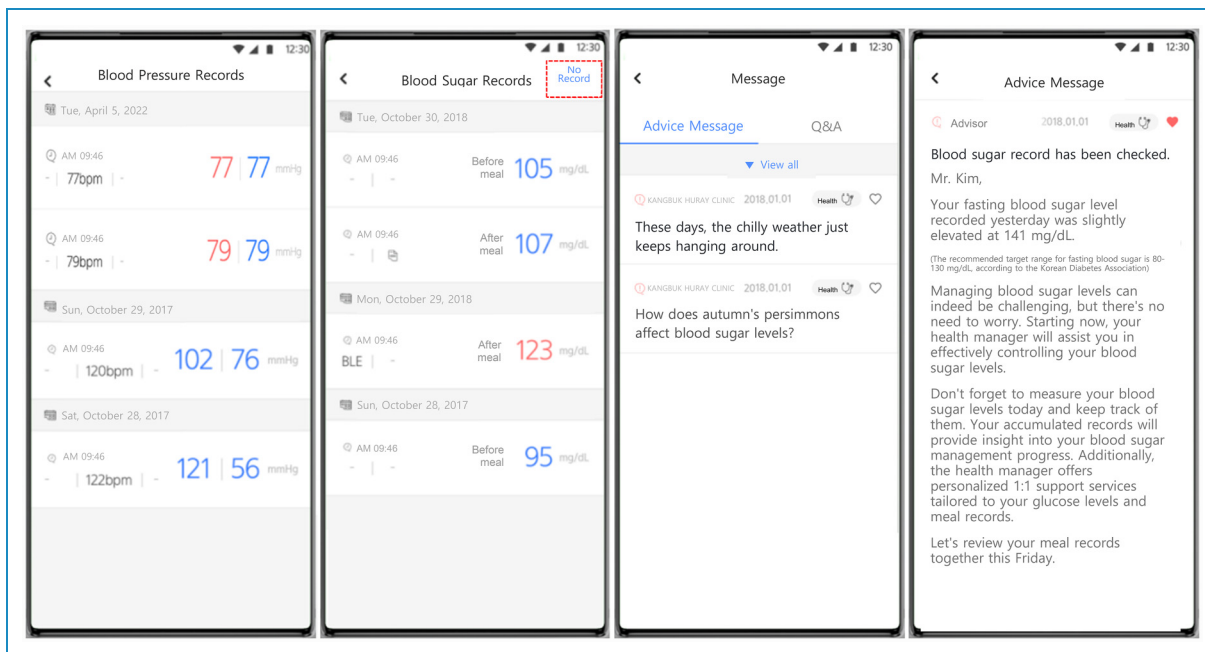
12:30

Blood Pressure Records

Tue, April 5, 2022

AM 09:46
- | 77bpm | -
77 | 77 mmHg

AM 09:46
- | 79bpm | -
79 | 79 mmHg

Sun, October 29, 2017

AM 09:46
- | 120bpm | -
102 | 76 mmHg

Sat, October 28, 2017

AM 09:46
- | 122bpm | -
121 | 56 mmHg

12:30

Blood Sugar Records

No Record

Tue, October 30, 2018

AM 09:46
- | -
Before meal 105 mg/dL

AM 09:46
- |
After meal 107 mg/dL

Mon, October 29, 2018

AM 09:46
BLE | -
After meal 123 mg/dL

Sun, October 28, 2017

AM 09:46
- | -
Before meal 95 mg/dL

12:30

Message

Advice Message

Q&A

View all

KANGBUK HURAY CLINIC 2018.01.01 Health

These days, the chilly weather just keeps hanging around.

KANGBUK HURAY CLINIC 2018.01.01 Health

How does autumn's persimmons affect blood sugar levels?

12:30

Advice Message

Advisor 2018.01.01 Health

Blood sugar record has been checked.

Mr. Kim,

Your fasting blood sugar level recorded yesterday was slightly elevated at 141 mg/dL.

(The recommended target range for fasting blood sugar is 80-130 mg/dL, according to the Korean Diabetes Association)

Managing blood sugar levels can indeed be challenging, but there's no need to worry. Starting now, your health manager will assist you in effectively controlling your blood sugar levels.

Don't forget to measure your blood sugar levels today and keep track of them. Your accumulated records will provide insight into your blood sugar management progress. Additionally, the health manager offers personalized 1:1 support services tailored to your glucose levels and meal records.

Let's review your meal records together this Friday.